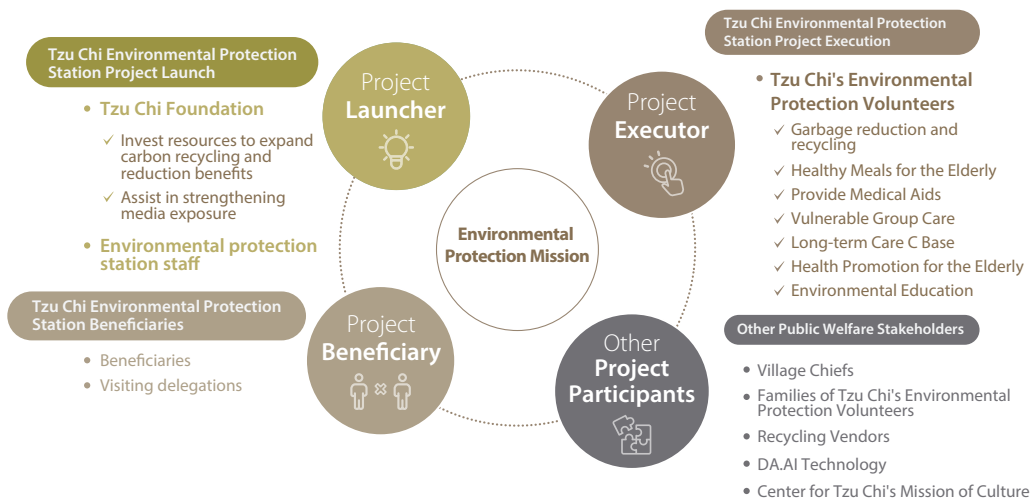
Tzu Chi Environmental Protection Station Project Launch

• Tzu Chi Foundation
✓ Invest resources to expand carbon recycling and reduction benefits
✓ Assist in strengthening media exposure
• Environmental protection station staff

Project Launcher

Tzu Chi Environmental Protection Station Project Execution

Project Executor

• Tzu Chi's Environmental Protection Volunteers
✓ Garbage reduction and recycling
✓ Healthy Meals for the Elderly
✓ Provide Medical Aids
✓ Vulnerable Group Care
✓ Long-term Care C Base
✓ Health Promotion for the Elderly
✓ Environmental Education

Environmental Protection Mission

Tzu Chi Environmental Protection Station Beneficiaries

Project Beneficiary

• Beneficiaries
• Visiting delegations

Other Project Participants

Other Public Welfare Stakeholders

• Village Chiefs
• Families of Tzu Chi's Environmental Protection Volunteers
• Recycling Vendors
• DA.AI Technology
• Center for Tzu Chi's Mission of Culture